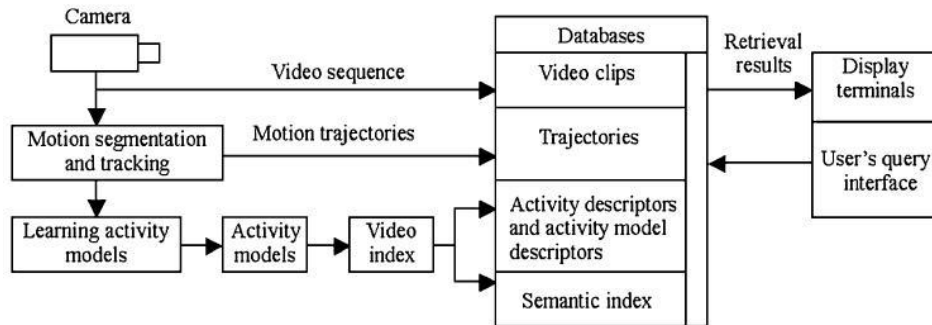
Camera

Video sequence

Motion segmentation and tracking

Motion trajectories

Learning activity models

Activity models

Video index

Databases

Video clips

Trajectories

Activity descriptors and activity model descriptors

Semantic index

Retrieval results

Display terminals

User's query interface